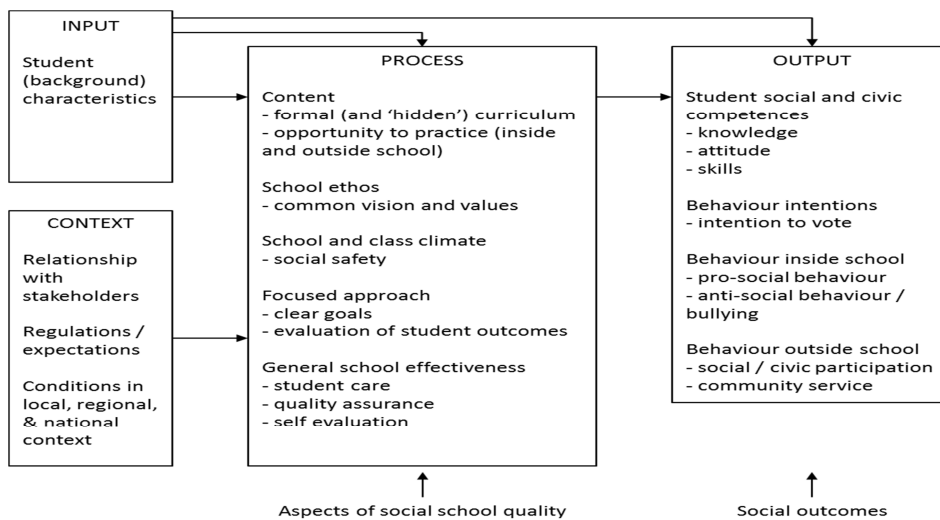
INPUT

Student (background) characteristics

CONTEXT

Relationship with stakeholders

Regulations / expectations

Conditions in local, regional, & national context

PROCESS

Content
- formal (and 'hidden') curriculum
- opportunity to practice (inside and outside school)

School ethos
- common vision and values

School and class climate
- social safety

Focused approach
- clear goals
- evaluation of student outcomes

General school effectiveness
- student care
- quality assurance
- self evaluation

OUTPUT

Student social and civic competences
- knowledge
- attitude
- skills

Behaviour intentions
- intention to vote

Behaviour inside school
- pro-social behaviour
- anti-social behaviour / bullying

Behaviour outside school
- social / civic participation
- community service

Aspects of social school quality

Social outcomes